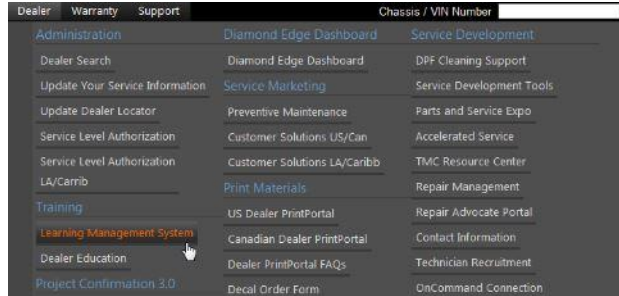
Dealer Warranty Support Chassis / VIN Number

Administration
Dealer Search
Update Your Service Information
Update Dealer Locator
Service Level Authorization
Service Level Authorization LA/Carrib
Training
Learning Management System
Dealer Education
Project Confirmation 3.0

Diamond Edge Dashboard
Diamond Edge Dashboard
Service Marketing
Preventive Maintenance
Customer Solutions US/Can
Customer Solutions LA/Caribb
Print Materials
US Dealer PrintPortal
Canadian Dealer PrintPortal
Dealer PrintPortal FAQs
Decal Order Form

Service Development
DPF Cleaning Support
Service Development Tools
Parts and Service Expo
Accelerated Service
TMC Resource Center
Repair Management
Repair Advocate Portal
Contact Information
Technician Recruitment
OnCommand Connection